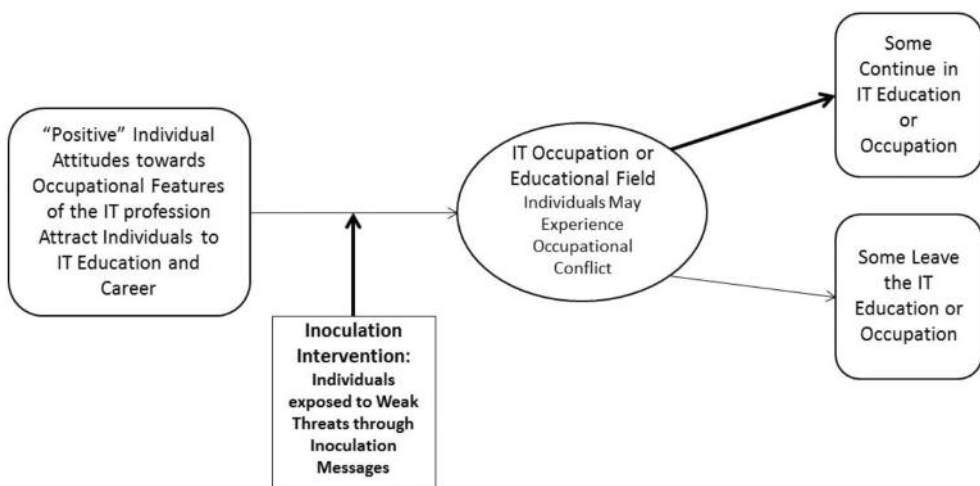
"Positive" Individual Attitudes towards Occupational Features of the IT profession Attract Individuals to IT Education and Career

Inoculation Intervention: Individuals exposed to Weak Threats through Inoculation Messages

IT Occupation or Educational Field Individuals May Experience Occupational Conflict

Some Continue in IT Education or Occupation

Some Leave the IT Education or Occupation